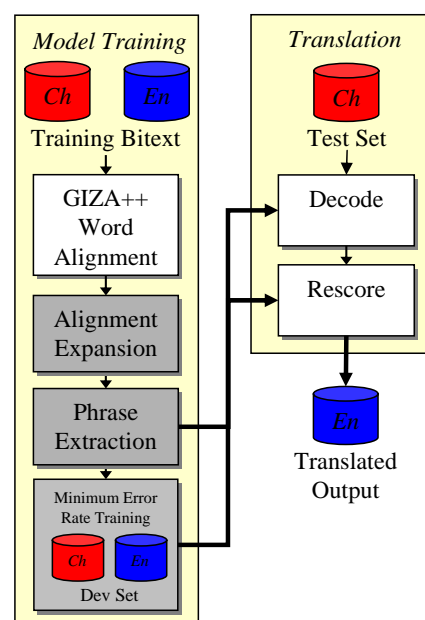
Model Training

Ch

En

Training Bitext

GIZA++ Word Alignment

Alignment Expansion

Phrase Extraction

Minimum Error Rate Training

Ch

En

Dev Set

Translation

Ch

Test Set

Decode

Rescore

En

Translated Output